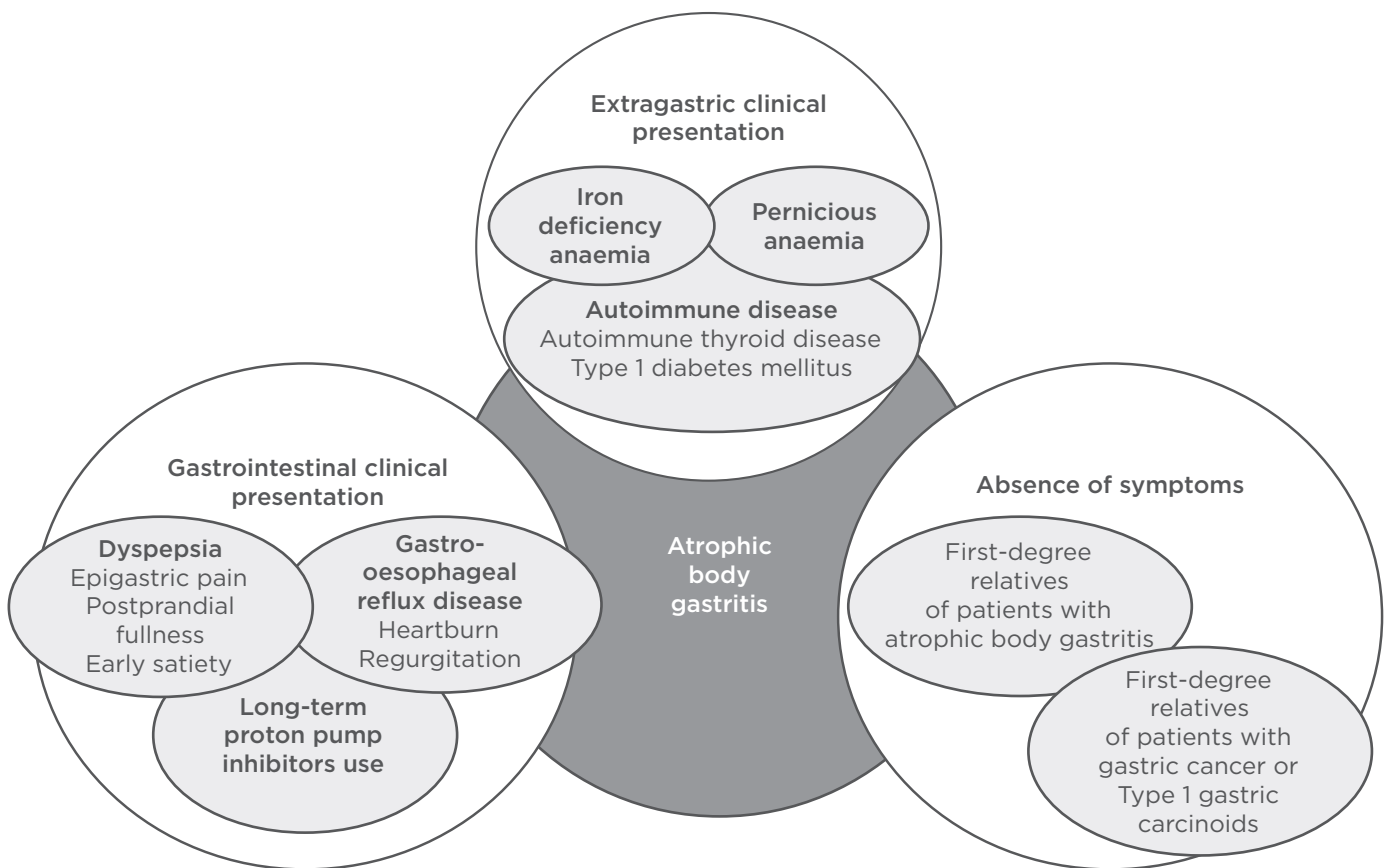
Extragastric clinical presentation

Iron deficiency anaemia

Pernicious anaemia

Autoimmune disease
Autoimmune thyroid disease
Type 1 diabetes mellitus

Gastrointestinal clinical presentation

Dyspepsia
Epigastric pain
Postprandial fullness
Early satiety

Gastro-oesophageal reflux disease
Heartburn
Regurgitation

Long-term proton pump inhibitors use

Atrophic body gastritis

Absence of symptoms

First-degree relatives of patients with atrophic body gastritis

First-degree relatives of patients with gastric cancer or Type 1 gastric carcinoids